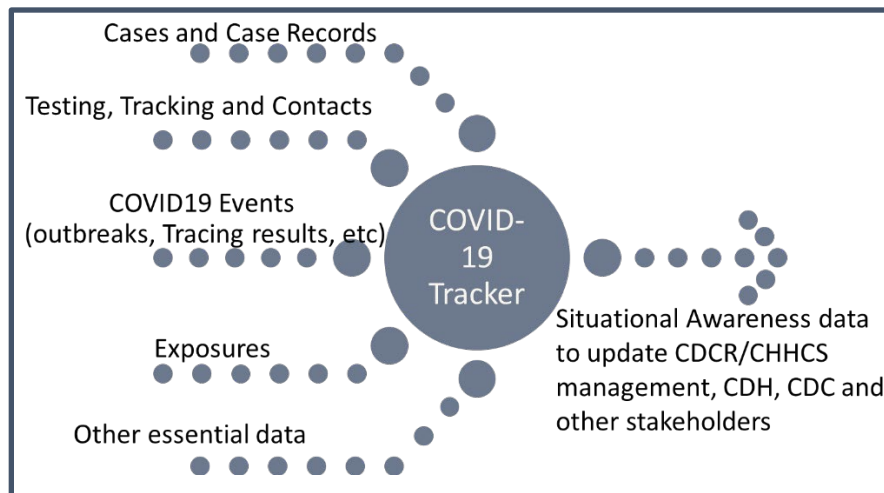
Cases and Case Records

Testing, Tracking and Contacts

COVID19 Events (outbreaks, Tracing results, etc)

Exposures

Other essential data

COVID-19 Tracker

Situational Awareness data to update CDCR/CHHCS management, CDH, CDC and other stakeholders